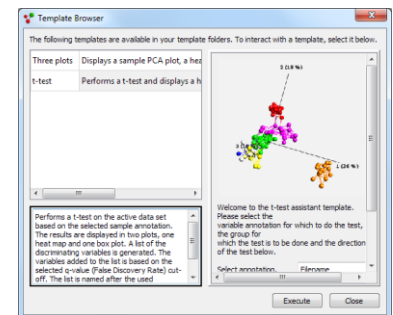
Template Browser

The following templates are available in your template folders. To interact with a template, select it below.

| Three plots | Displays a sample PCA plot, a hea |
|---|---|
| t-test | Performs a t-test and displays a h |

Performs a t-test on the active data set based on the selected sample annotation. The results are displayed in two plots, one heat map and one box plot. A list of the discriminating variables is generated. The variables added to the list is based on the selected q-value (False Discovery Rate) cut-off. The list is named after the used

3 (1.9 %)

1 (24 %)

Welcome to the t-test assistant template. Please select the variable annotation for which to do the test, the group for which the test is to be done and the direction of the test below.

Select annotation  Filename

Execute  Close